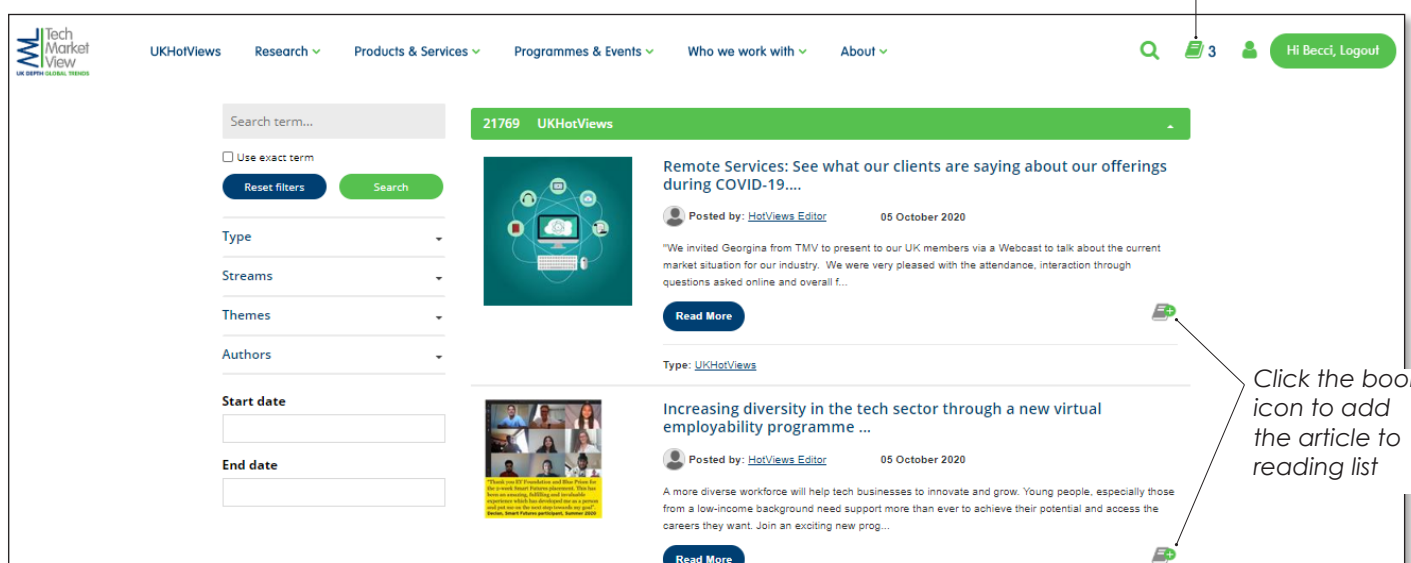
Tech Market View
UK DEPTH GLOBAL TRENDS

UKHotViews Research Products & Services Programmes & Events Who we work with About

3

Hi Becci, Logout

Search term...

Use exact term

Reset filters

Search

Type

Streams

Themes

Authors

Start date

End date

21769 UKHotViews

Remote Services: See what our clients are saying about our offerings during COVID-19....

Posted by: HotViews Editor 05 October 2020

"We invited Georgina from TMV to present to our UK members via a Webcast to talk about the current market situation for our industry. We were very pleased with the attendance, interaction through questions asked online and overall f...

Read More

Type: UKHotViews

Increasing diversity in the tech sector through a new virtual employability programme ...

"Thank you EY Foundation and Blue Prism for the 4-week Smart Futures placement. This has been an amazing, fulfilling and invaluable experience which has developed me as a person and put me on the next step towards my goal" Sector, Smart Futures participant, Summer 2020

Posted by: HotViews Editor 05 October 2020

A more diverse workforce will help tech businesses to innovate and grow. Young people, especially those from a low-income background need support more than ever to achieve their potential and access the careers they want. Join an exciting new prog...

Read More

Click the boo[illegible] icon to add the article to reading list